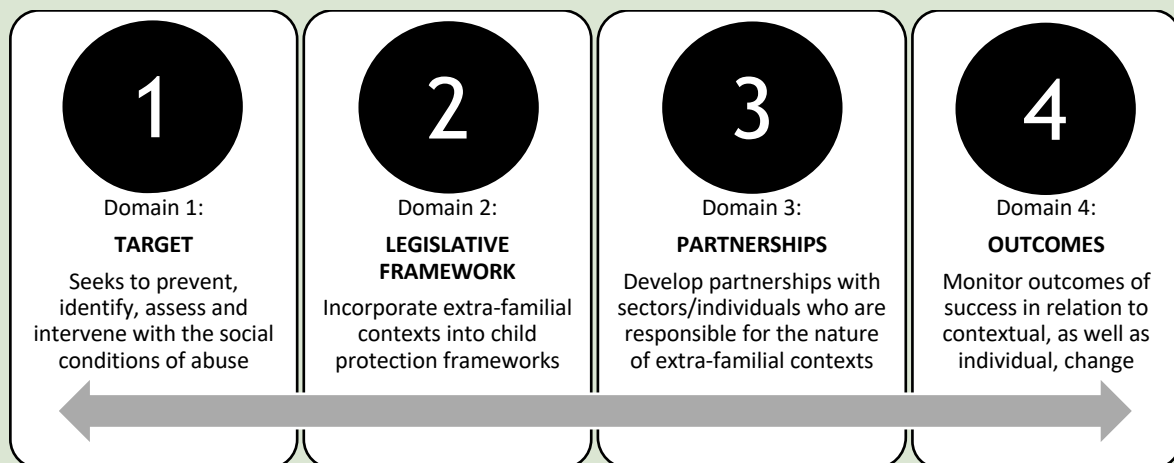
1

Domain 1:

TARGET

Seeks to prevent, identify, assess and intervene with the social conditions of abuse

2

Domain 2:

LEGISLATIVE FRAMEWORK

Incorporate extra-familial contexts into child protection frameworks

3

Domain 3:

PARTNERSHIPS

Develop partnerships with sectors/individuals who are responsible for the nature of extra-familial contexts

4

Domain 4:

OUTCOMES

Monitor outcomes of success in relation to contextual, as well as individual, change